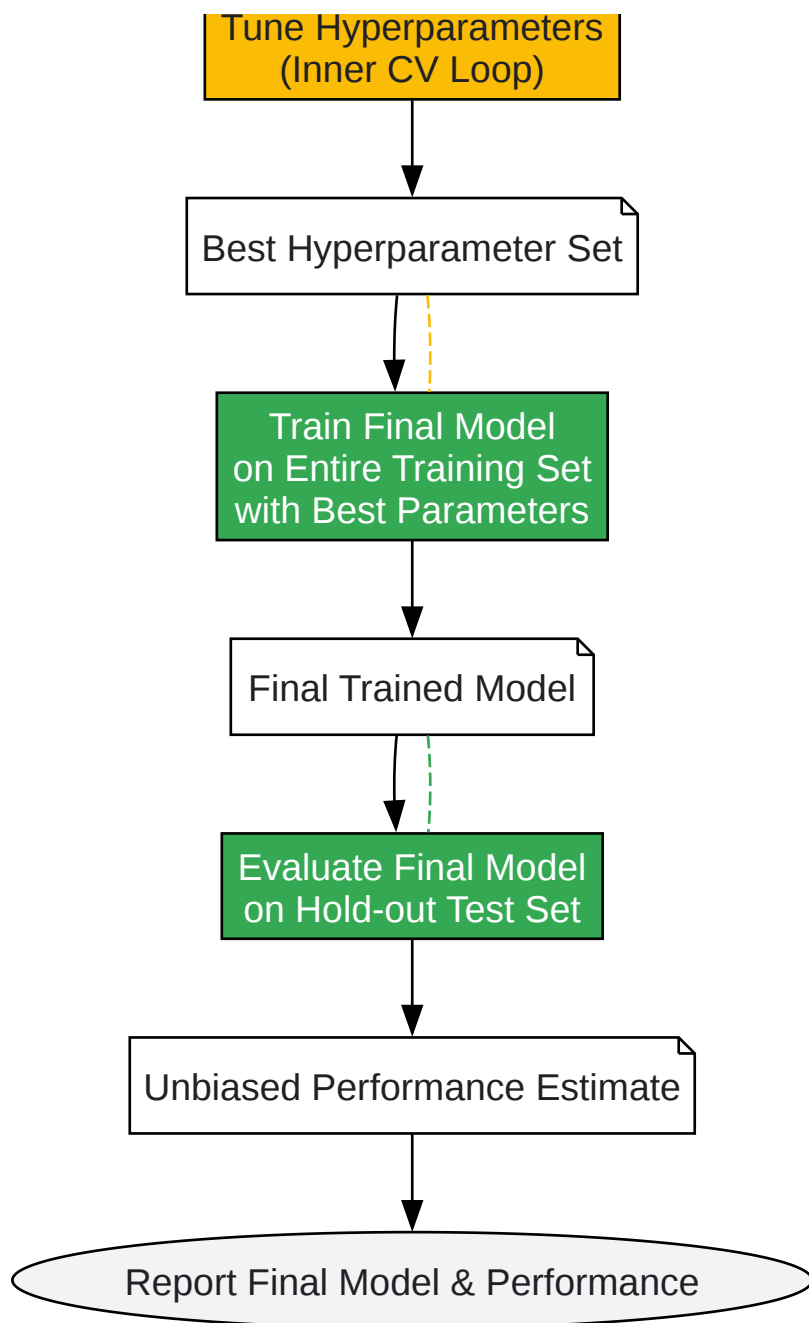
Tune Hyperparameters
(Inner CV Loop)

Best Hyperparameter Set

Train Final Model
on Entire Training Set
with Best Parameters

Final Trained Model

Evaluate Final Model
on Hold-out Test Set

Unbiased Performance Estimate

Report Final Model & Performance